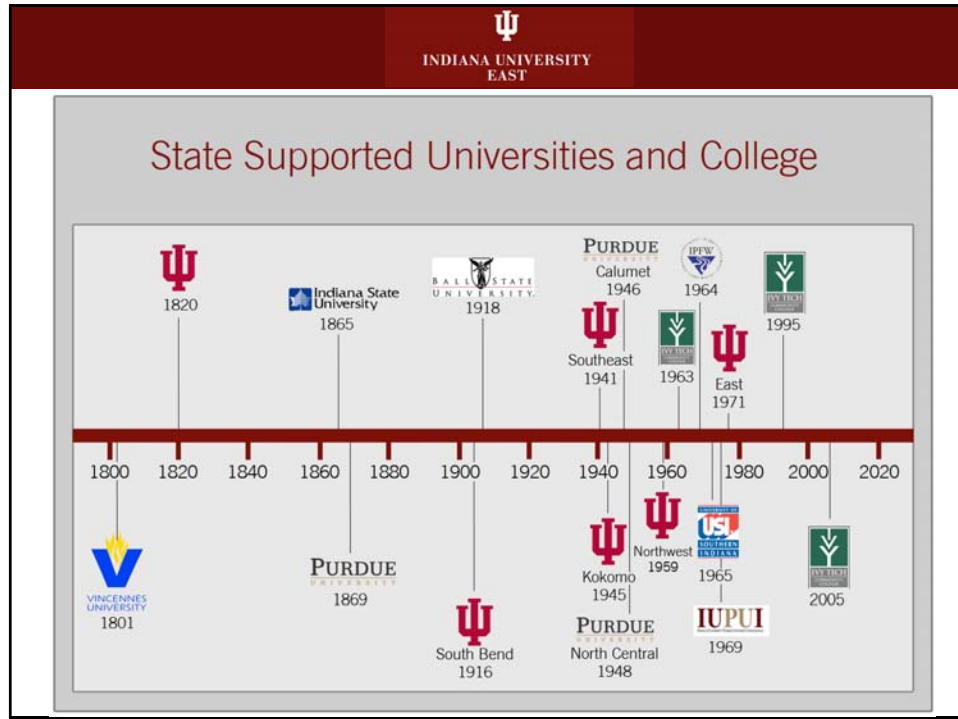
INDIANA UNIVERSITY
EAST

State Supported Universities and College

1820

Indiana State University
1865

BALL STATE UNIVERSITY
1918

PURDUE UNIVERSITY
Calumet
1946

Southeast
1941

IVY TECH
1963

IPFW
1964

East
1971

IVY TECH
1995

1800 1820 1840 1860 1880 1900 1920 1940 1960 1980 2000 2020

VINCENNES UNIVERSITY
1801

PURDUE UNIVERSITY
1869

South Bend
1916

Kokomo
1945

Northwest
1959

USI UNIVERSITY OF SOUTHERN INDIANA
1965

PURDUE UNIVERSITY
North Central
1948

IUPUI
1969

IVY TECH
2005